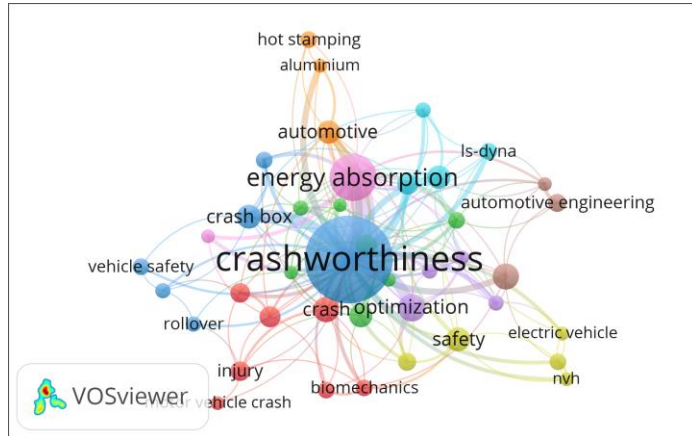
hot stamping
aluminium
automotive
ls-dyna
energy absorption
automotive engineering
crash box
crashworthiness
vehicle safety
crash
optimization
rollover
safety
electric vehicle
injury
nvh
biomechanics
motor vehicle crash
VOSviewer